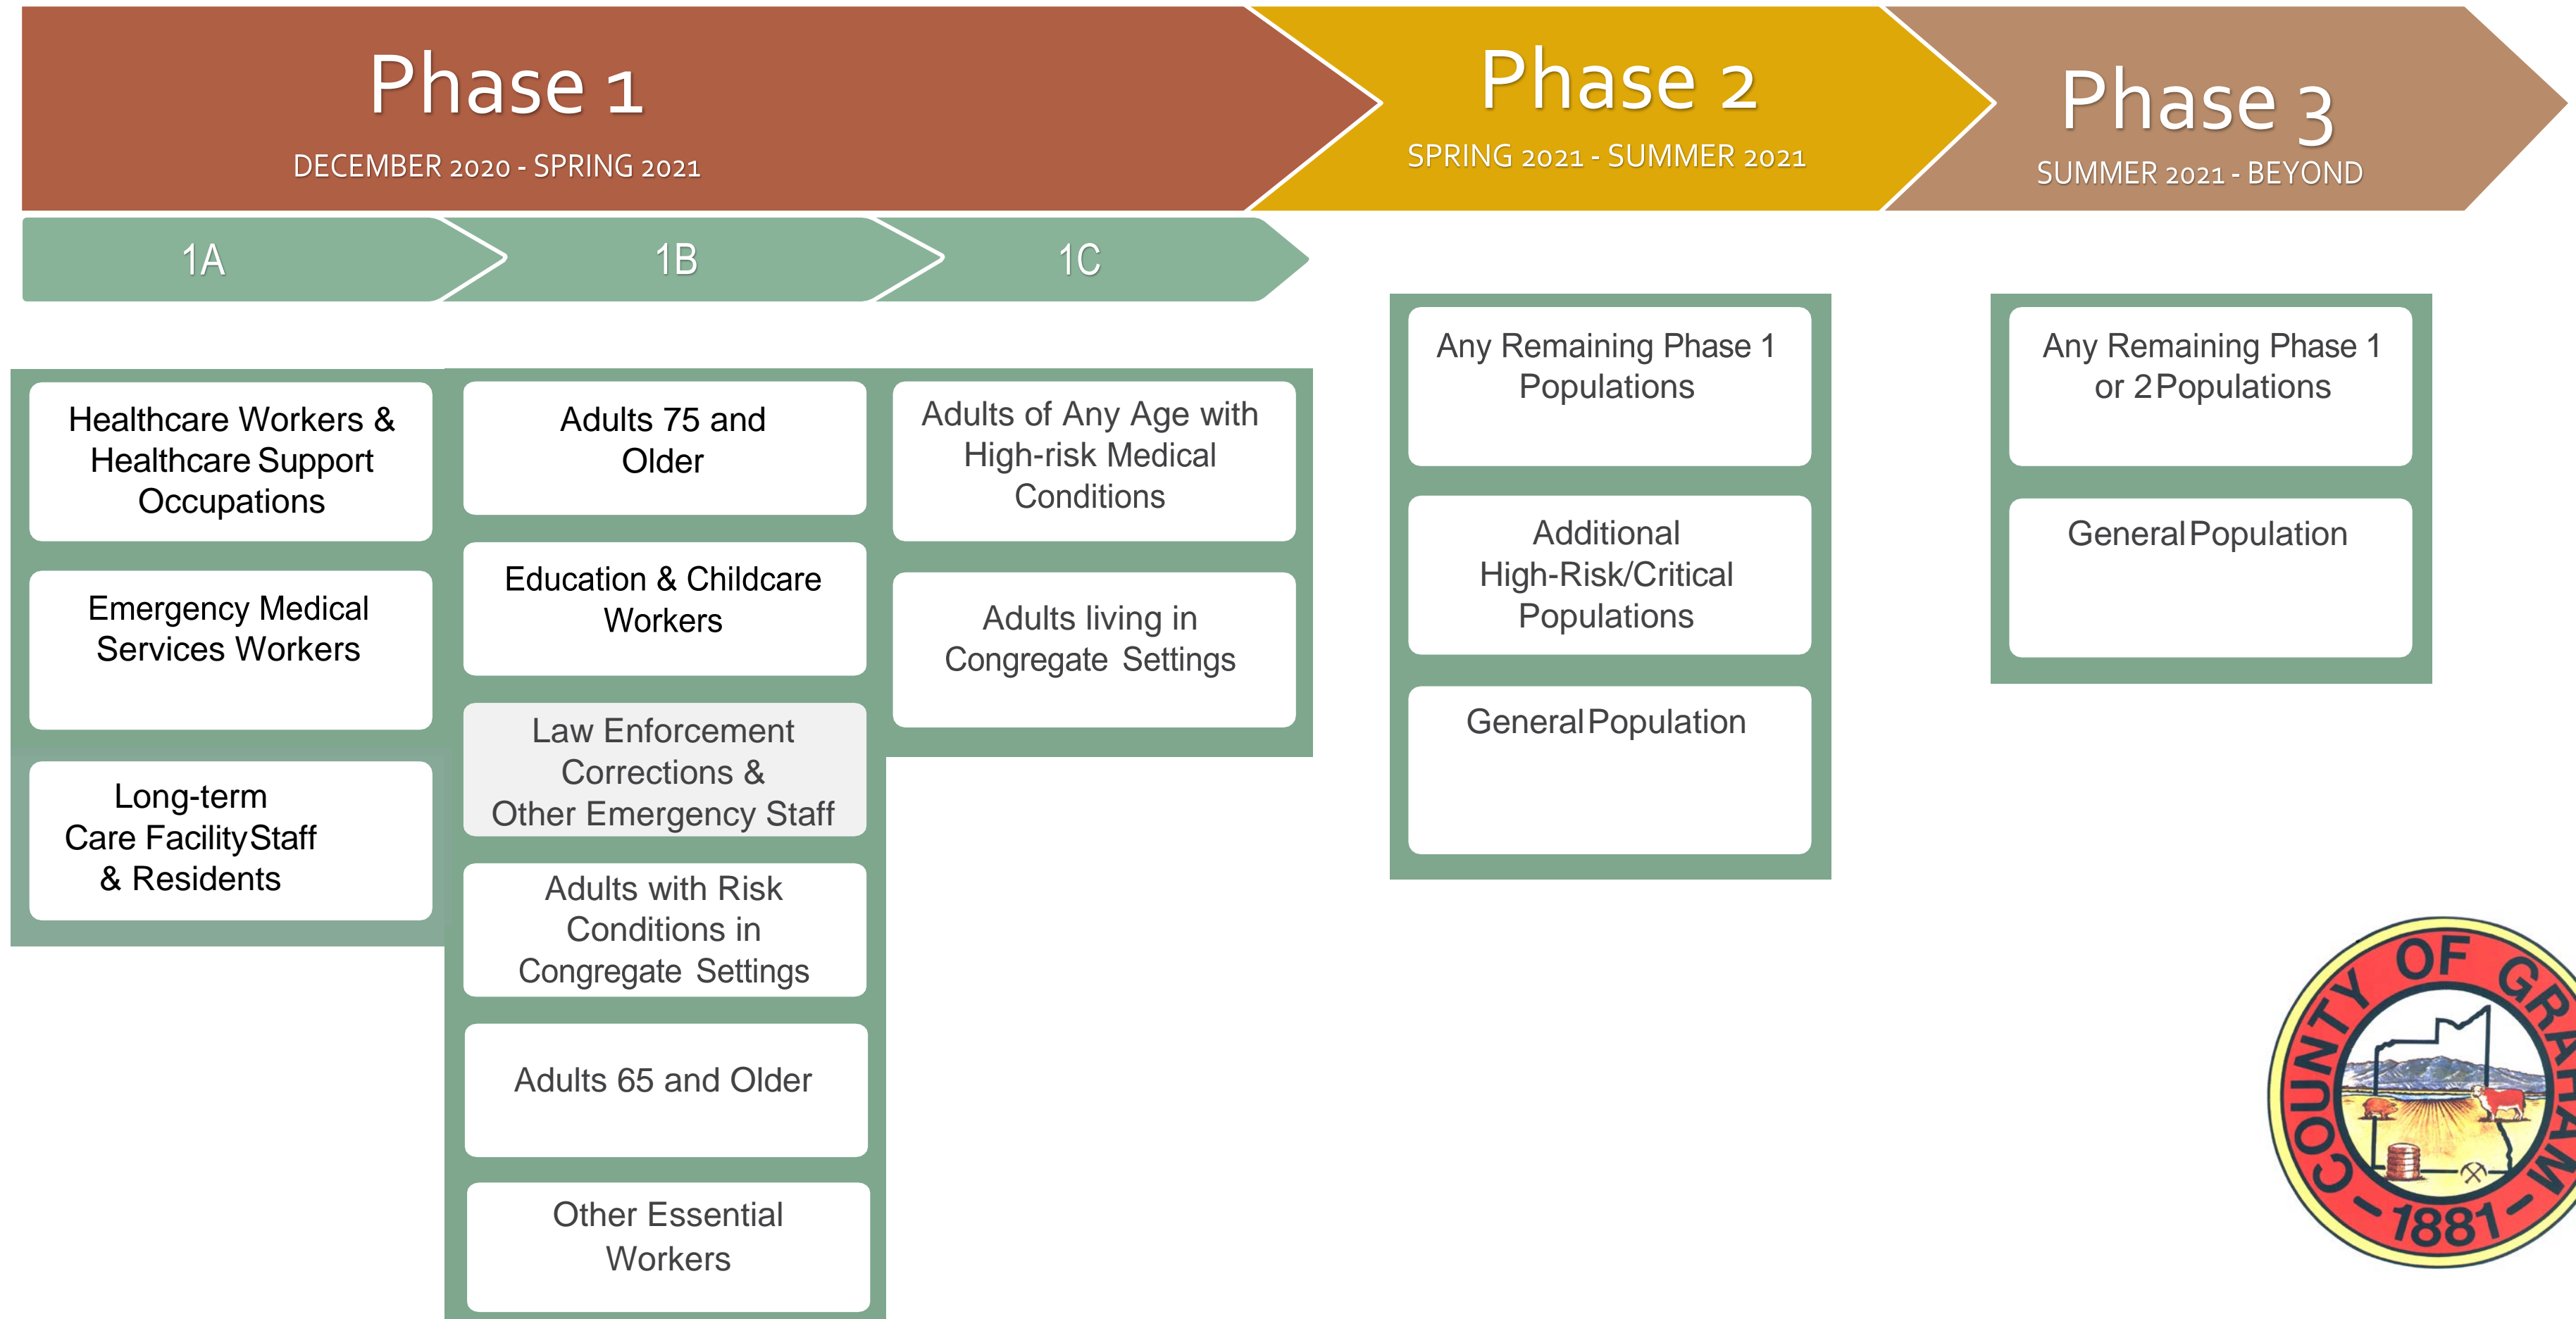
Phase 1
DECEMBER 2020 - SPRING 2021

Phase 2
SPRING 2021 - SUMMER 2021

Phase 3
SUMMER 2021 - BEYOND

1A

1B

1C

Healthcare Workers & Healthcare Support Occupations

Emergency Medical Services Workers

Long-term Care Facility Staff & Residents

Adults 75 and Older

Education & Childcare Workers

Law Enforcement Corrections & Other Emergency Staff

Adults with Risk Conditions in Congregate Settings

Adults 65 and Older

Other Essential Workers

Adults of Any Age with High-risk Medical Conditions

Adults living in Congregate Settings

Any Remaining Phase 1 Populations

Additional High-Risk/Critical Populations

General Population

Any Remaining Phase 1 or 2 Populations

General Population

COUNTY OF GRA
1881